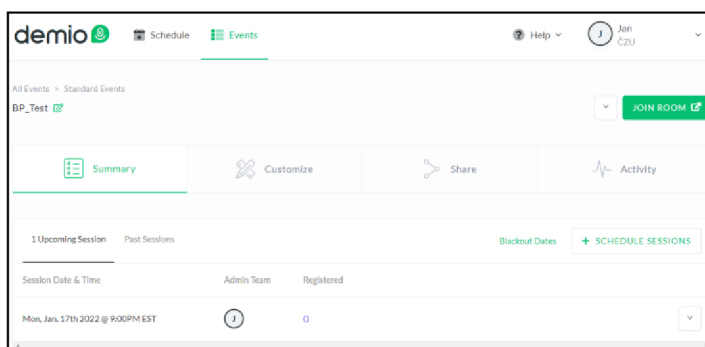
demio

Schedule

Events

Help

J

Jan
ČZU

All Events > Standard Events

BP_Test

JOIN ROOM

Summary

Customize

Share

Activity

1 Upcoming Session

Past Sessions

Blackout Dates

+ SCHEDULE SESSIONS

| Session Date & Time | Admin Team | Registered |
|---|---|---|
| Mon, Jan. 17th 2022 @ 9:00PM EST | J | 0 |